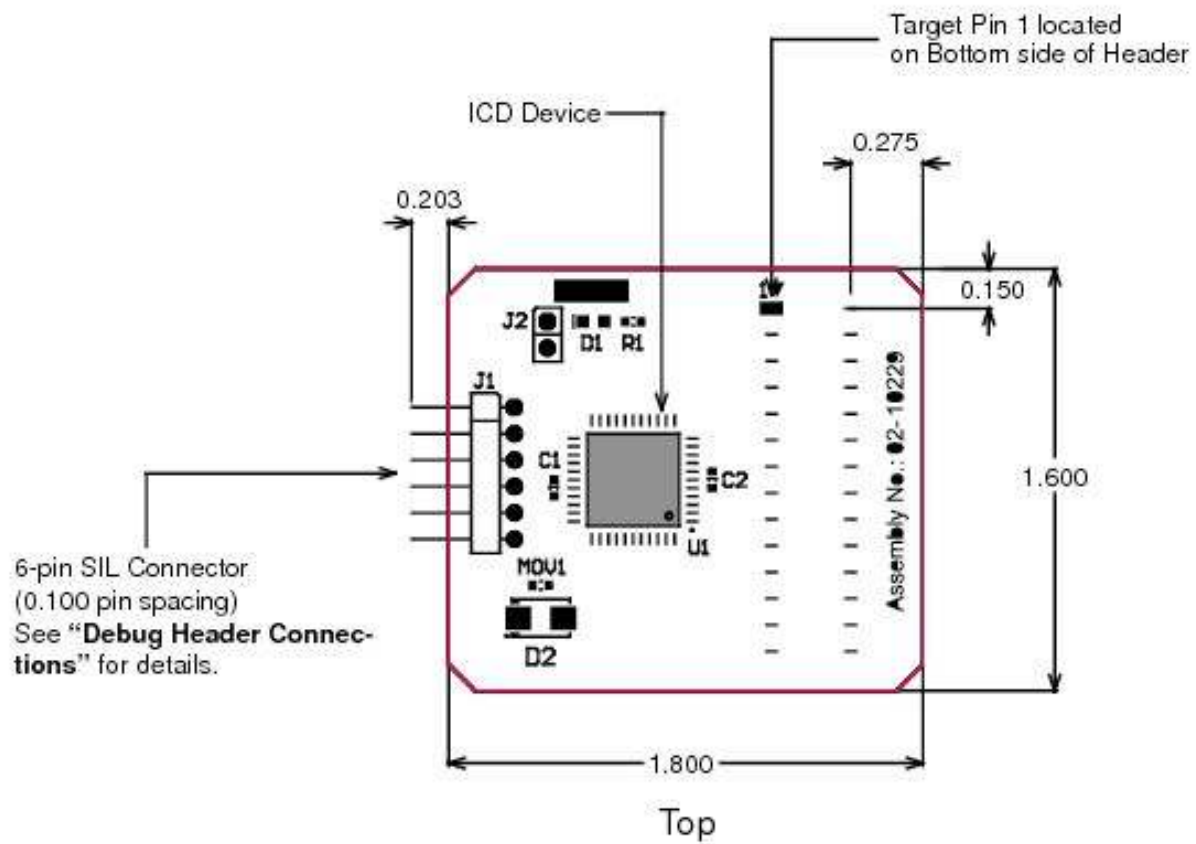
Target Pin 1 located on Bottom side of Header

ICD Device

0.275

0.203

0.150

1

J2

D1

R1

J1

C1

C2

U1

Assembly No.: 02-10229

1.600

6-pin SIL Connector (0.100 pin spacing) See "**Debug Header Connections**" for details.

MOV1

D2

1.800

Top